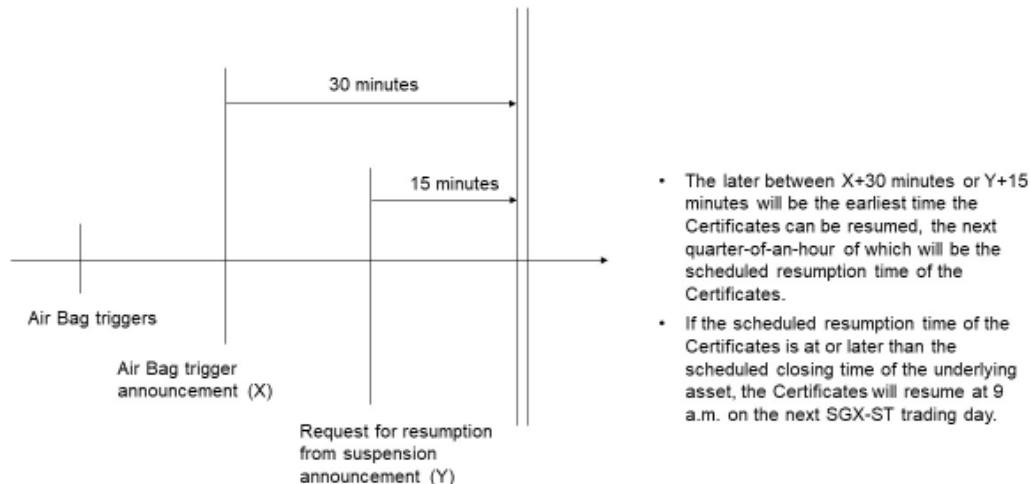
30 minutes

15 minutes

Air Bag triggers

Air Bag trigger announcement (X)

Request for resumption from suspension announcement (Y)

• The later between X+30 minutes or Y+15 minutes will be the earliest time the Certificates can be resumed, the next quarter-of-an-hour of which will be the scheduled resumption time of the Certificates.

• If the scheduled resumption time of the Certificates is at or later than the scheduled closing time of the underlying asset, the Certificates will resume at 9 a.m. on the next SGX-ST trading day.